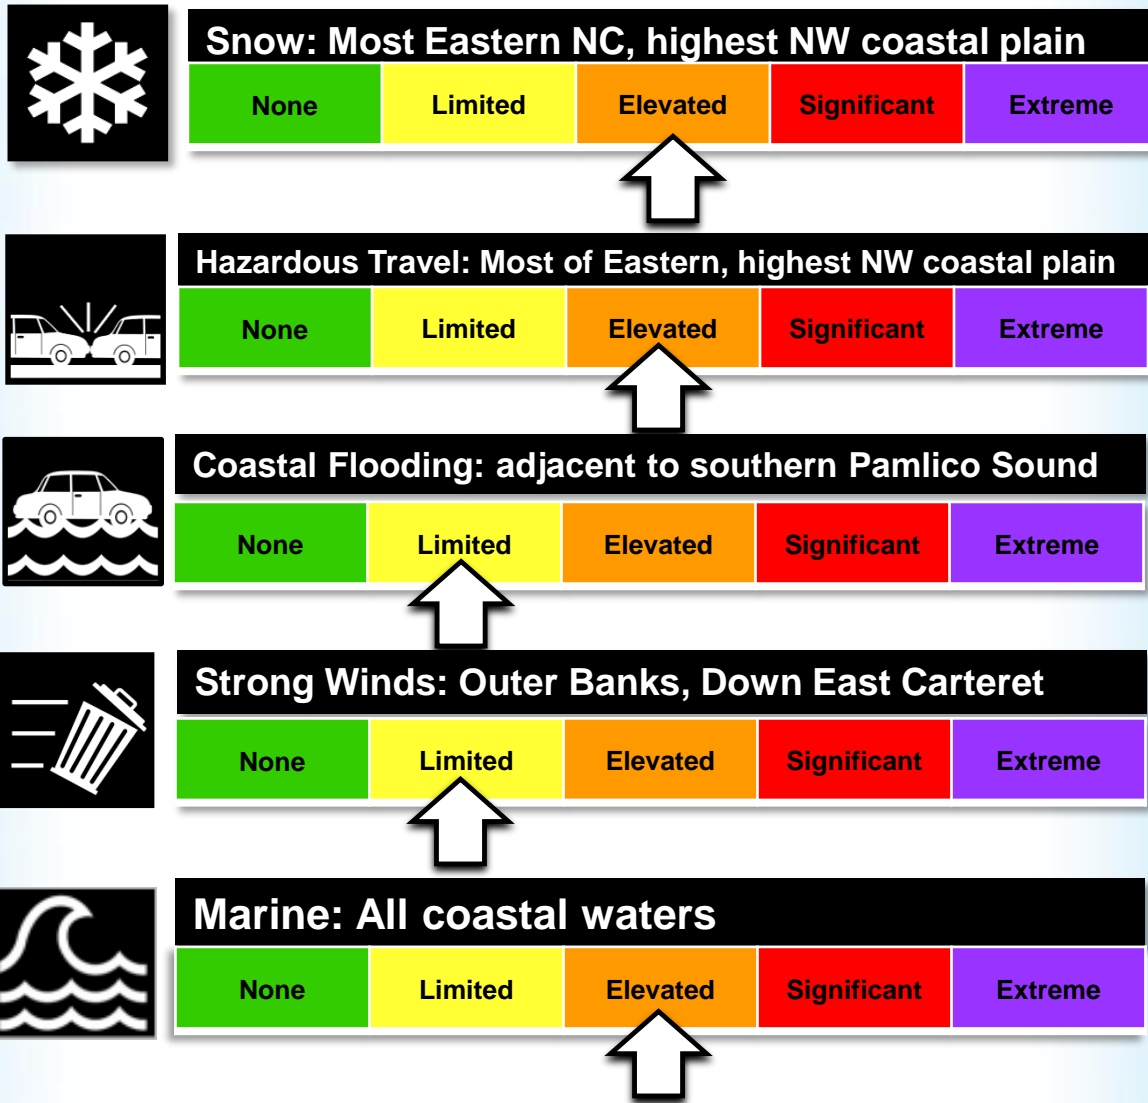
Snow: Most Eastern NC, highest NW coastal plain

| None | Limited | Elevated | Significant | Extreme |
|---|---|---|---|---|

Hazardous Travel: Most of Eastern, highest NW coastal plain

| None | Limited | Elevated | Significant | Extreme |
|---|---|---|---|---|

Coastal Flooding: adjacent to southern Pamlico Sound

| None | Limited | Elevated | Significant | Extreme |
|---|---|---|---|---|

Strong Winds: Outer Banks, Down East Carteret

| None | Limited | Elevated | Significant | Extreme |
|---|---|---|---|---|

Marine: All coastal waters

| None | Limited | Elevated | Significant | Extreme |
|---|---|---|---|---|